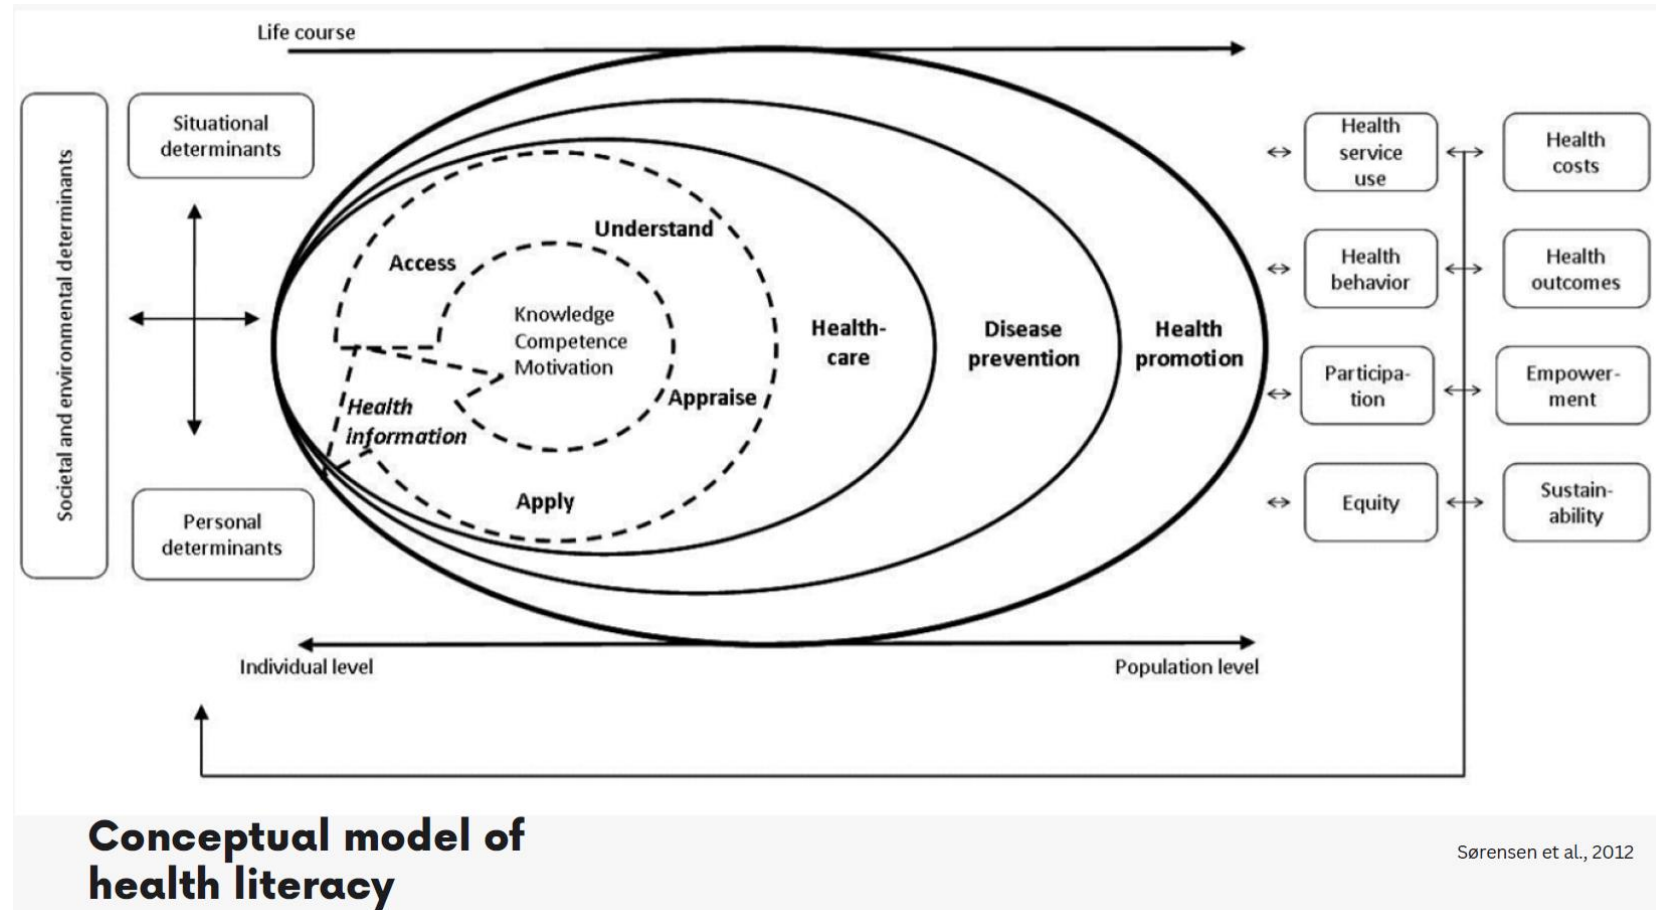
Life course

Societal and environmental determinants

Situational determinants

Personal determinants

Access

Understand

Knowledge
Competence
Motivation

Appraise

Health information

Apply

Health-care

Disease prevention

Health promotion

Health service use

Health costs

Health behavior

Health outcomes

Participation

Empowerment

Equity

Sustainability

Individual level

Population level

Conceptual model of health literacy

Sørensen et al., 2012